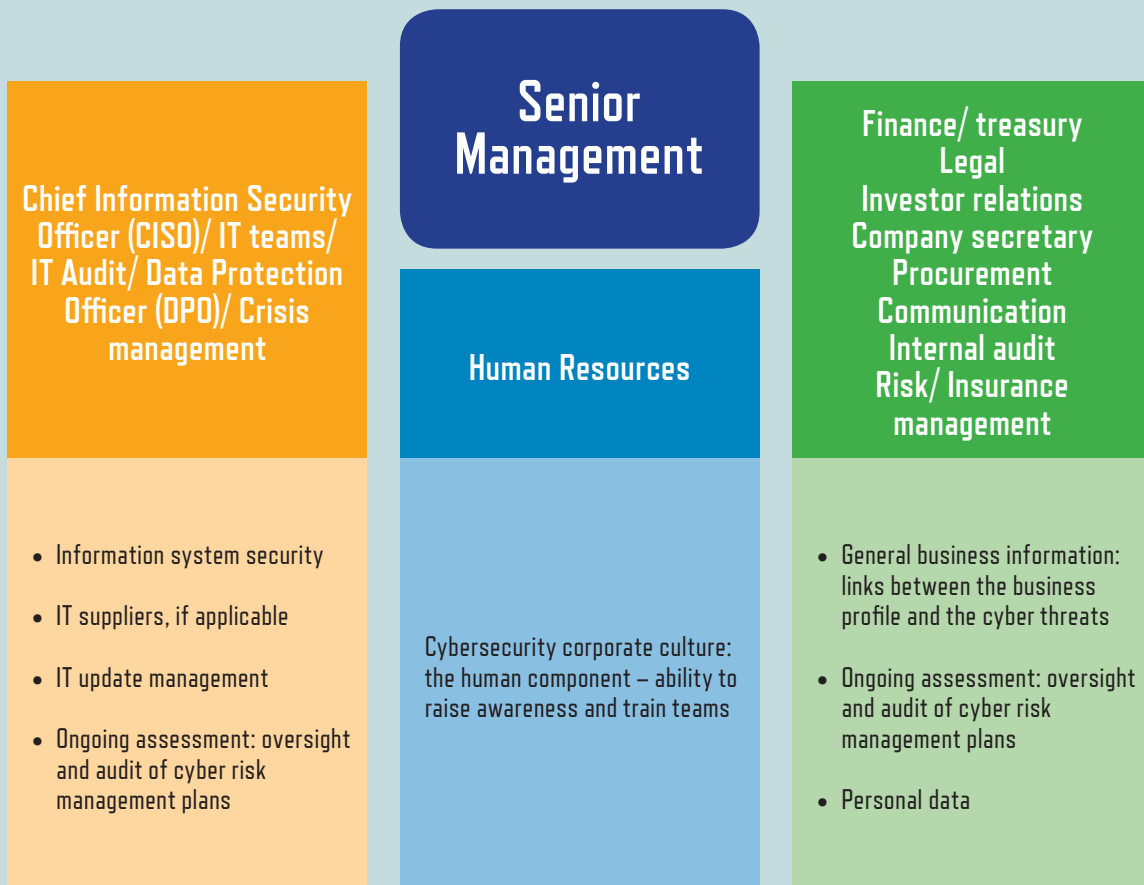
Senior Management

Chief Information Security Officer (CISO)/ IT teams/ IT Audit/ Data Protection Officer (DPO)/ Crisis management

- Information system security
- IT suppliers, if applicable
- IT update management
- Ongoing assessment: oversight and audit of cyber risk management plans

Human Resources

Cybersecurity corporate culture: the human component – ability to raise awareness and train teams

Finance/ treasury
Legal
Investor relations
Company secretary
Procurement
Communication
Internal audit
Risk/ Insurance management

- General business information: links between the business profile and the cyber threats
- Ongoing assessment: oversight and audit of cyber risk management plans
- Personal data